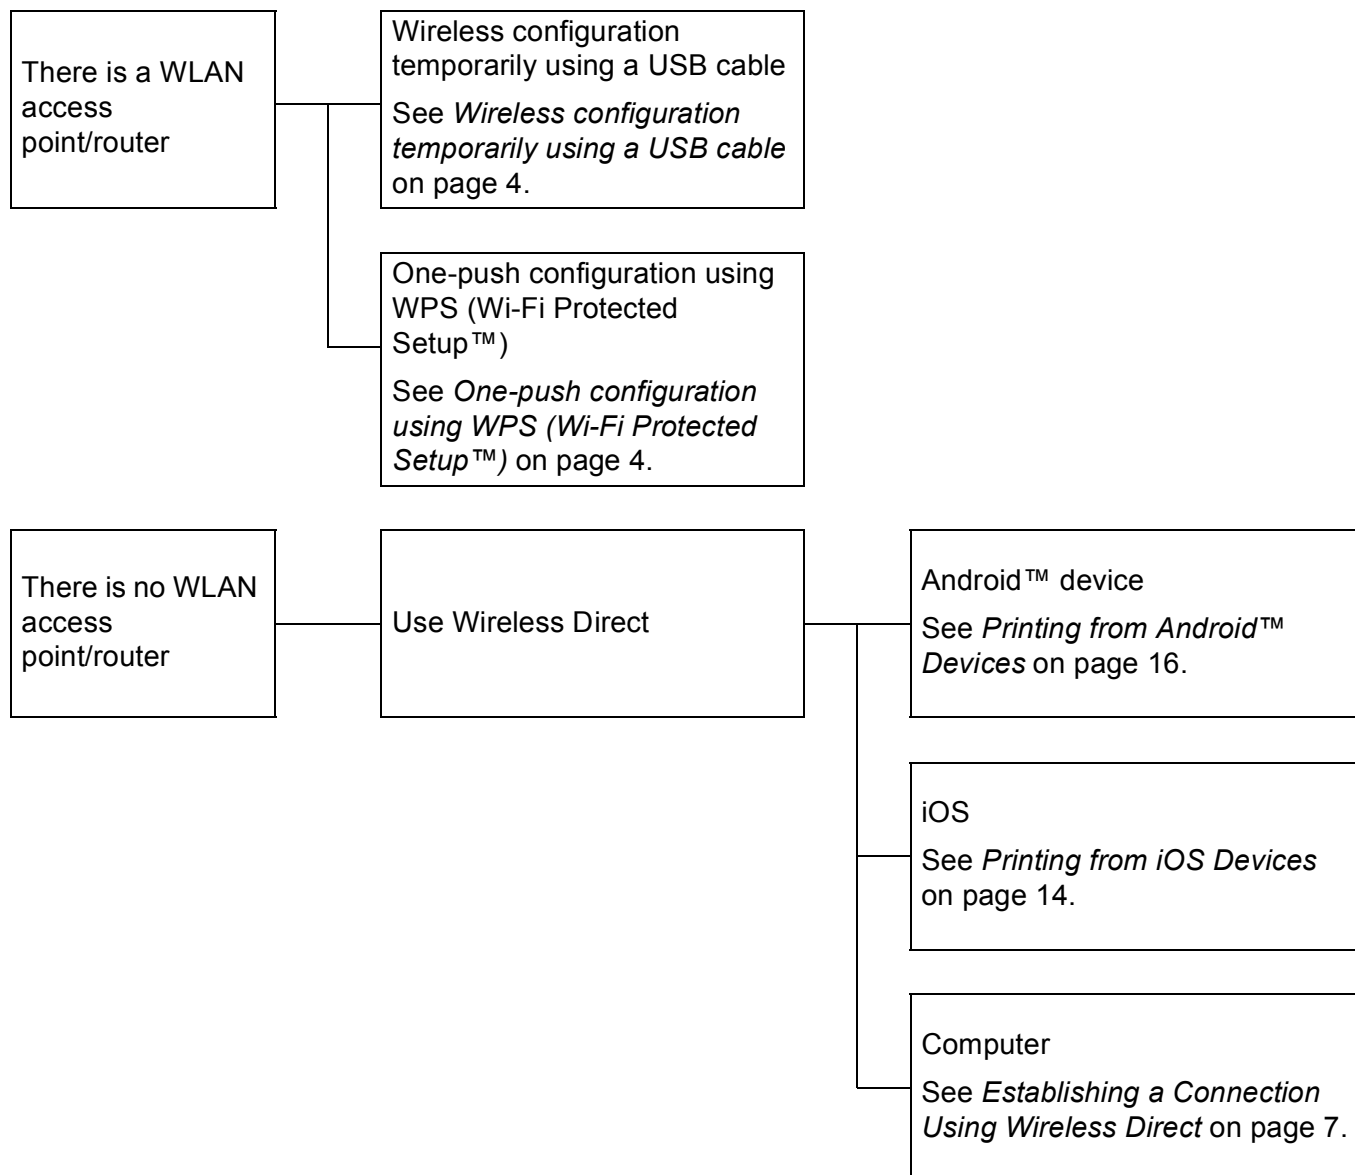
There is a WLAN access point/router

Wireless configuration temporarily using a USB cable

See Wireless configuration temporarily using a USB cable on page 4.

One-push configuration using WPS (Wi-Fi Protected Setup™)

See One-push configuration using WPS (Wi-Fi Protected Setup™) on page 4.

There is no WLAN access point/router

Use Wireless Direct

Android™ device

See Printing from Android™ Devices on page 16.

iOS

See Printing from iOS Devices on page 14.

Computer

See Establishing a Connection Using Wireless Direct on page 7.